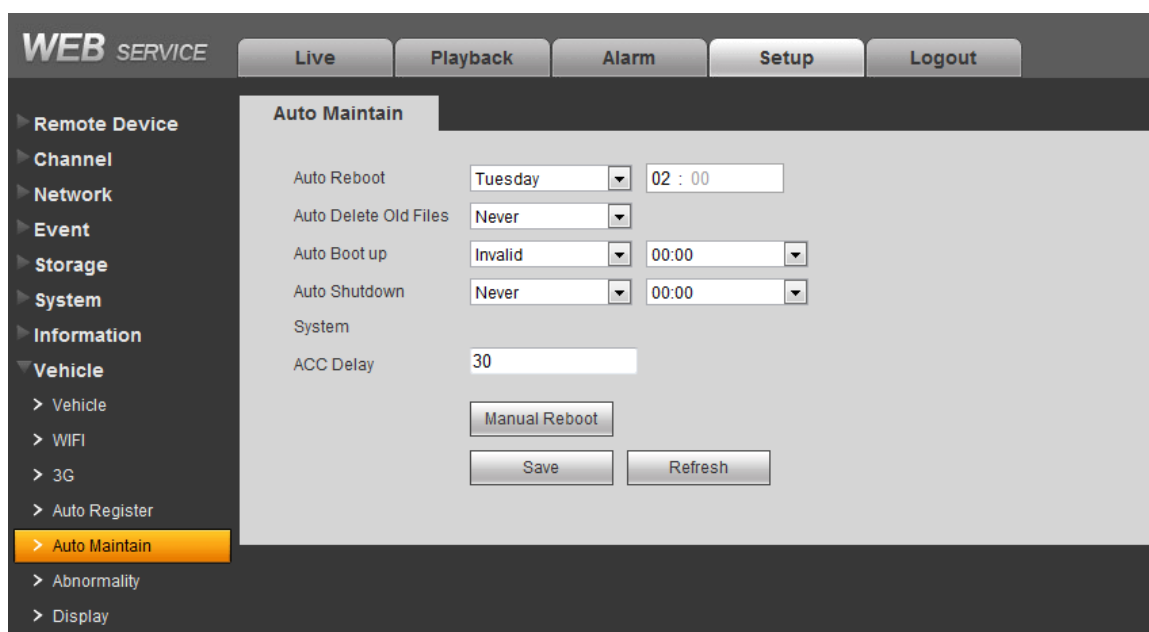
WEB SERVICE

Live | Playback | Alarm | Setup | Logout

Remote Device
Channel
Network
Event
Storage
System
Information
Vehicle
> Vehicle
> WIFI
> 3G
> Auto Register
> Auto Maintain
> Abnormality
> Display

Auto Maintain

Auto Reboot Tuesday 02 : 00
Auto Delete Old Files Never
Auto Boot up Invalid 00:00
Auto Shutdown Never 00:00
System
ACC Delay 30

Manual Reboot

Save Refresh